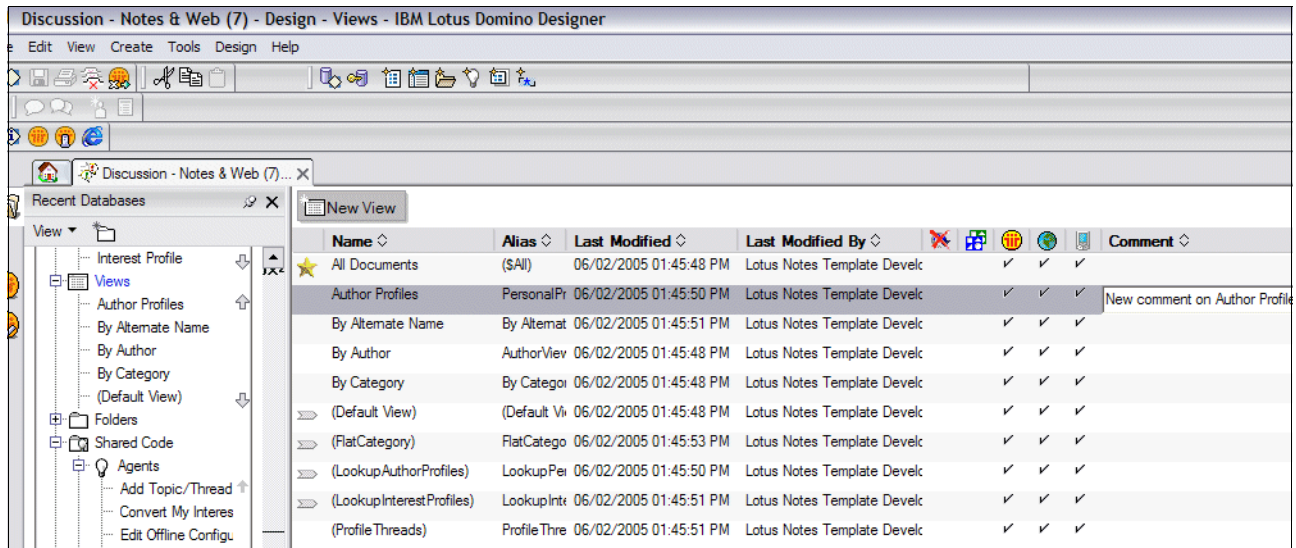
Discussion - Notes & Web (7) - Design - Views - IBM Lotus Domino Designer

e Edit View Create Tools Design Help

Discussion - Notes & Web (7)...

Recent Databases

View

Interest Profile
Views
Author Profiles
By Alternate Name
By Author
By Category
(Default View)
Folders
Shared Code
Agents
Add Topic/Thread
Convert My Interes
Edit Offline Configu

New View

| Name | Alias | Last Modified | Last Modified By | | | | | | Comment |
|---|---|---|---|---|---|---|---|---|---|
| All Documents | ($All) | 06/02/2005 01:45:48 PM | Lotus Notes Template Develc | | | ✓ | ✓ | ✓ | |
| Author Profiles | PersonalPr | 06/02/2005 01:45:50 PM | Lotus Notes Template Develc | | | ✓ | ✓ | ✓ | New comment on Author Profile |
| By Alternate Name | By Alternat | 06/02/2005 01:45:51 PM | Lotus Notes Template Develc | | | ✓ | ✓ | ✓ | |
| By Author | AuthorView | 06/02/2005 01:45:48 PM | Lotus Notes Template Develc | | | ✓ | ✓ | ✓ | |
| By Category | By Categor | 06/02/2005 01:45:48 PM | Lotus Notes Template Develc | | | ✓ | ✓ | ✓ | |
| (Default View) | (Default Vi | 06/02/2005 01:45:48 PM | Lotus Notes Template Develc | | | ✓ | ✓ | ✓ | |
| (FlatCategory) | FlatCatego | 06/02/2005 01:45:53 PM | Lotus Notes Template Develc | | | ✓ | ✓ | ✓ | |
| (LookupAuthorProfiles) | LookupPer | 06/02/2005 01:45:50 PM | Lotus Notes Template Develc | | | ✓ | ✓ | ✓ | |
| (LookupInterestProfiles) | LookupInte | 06/02/2005 01:45:51 PM | Lotus Notes Template Develc | | | ✓ | ✓ | ✓ | |
| (ProfileThreads) | ProfileThre | 06/02/2005 01:45:51 PM | Lotus Notes Template Develc | | | ✓ | ✓ | ✓ | |